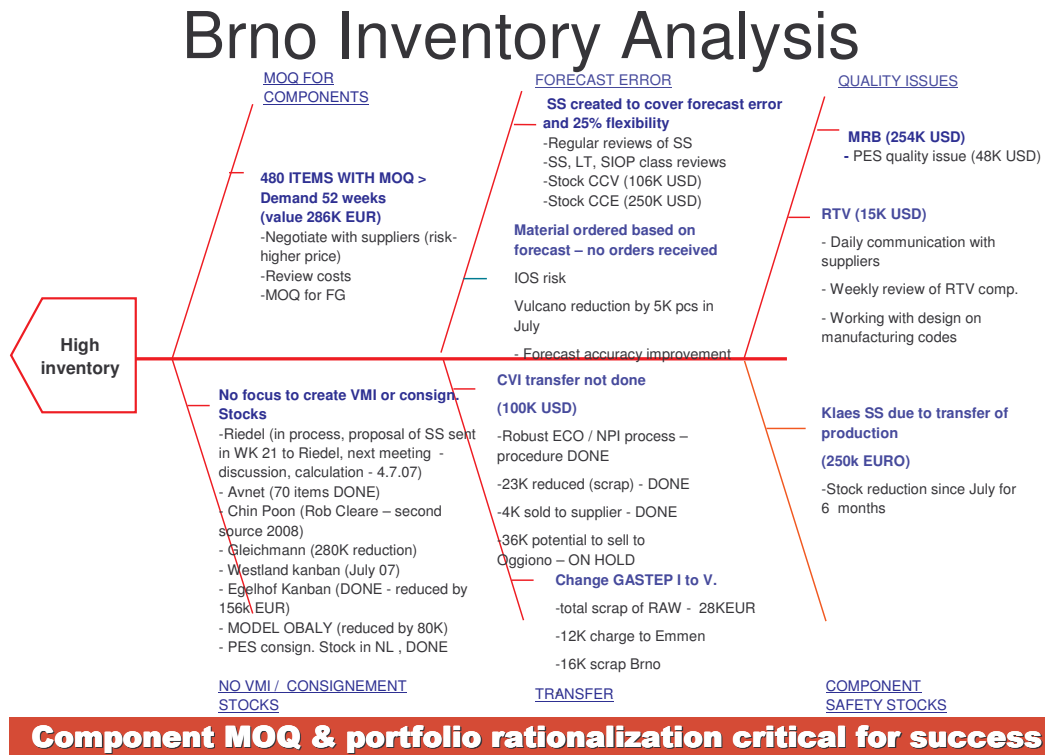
Brno Inventory Analysis

MOQ FOR COMPONENTS

480 ITEMS WITH MOQ > Demand 52 weeks (value 286K EUR)
-Negotiate with suppliers (risk-higher price)
-Review costs
-MOQ for FG

FORECAST ERROR

SS created to cover forecast error and 25% flexibility
-Regular reviews of SS
-SS, LT, SIOP class reviews
-Stock CCV (106K USD)
-Stock CCE (250K USD)

Material ordered based on forecast – no orders received

IOS risk

Vulcano reduction by 5K pcs in July

- Forecast accuracy improvement

QUALITY ISSUES

MRB (254K USD)
- PES quality issue (48K USD)

RTV (15K USD)

- Daily communication with suppliers

- Weekly review of RTV comp.

- Working with design on manufacturing codes

High inventory

No focus to create VMI or consign. Stocks
-Riedel (in process, proposal of SS sent in WK 21 to Riedel, next meeting - discussion, calculation - 4.7.07)
- Avnet (70 items DONE)
- Chin Poon (Rob Cleare – second source 2008)
- Gleichmann (280K reduction)
- Westland kanban (July 07)
- Egelhof Kanban (DONE - reduced by 156k EUR)
- MODEL OBALY (reduced by 80K)
- PES consign. Stock in NL , DONE

NO VMI / CONSIGNEMENT STOCKS

CVI transfer not done

(100K USD)

-Robust ECO / NPI process – procedure DONE

-23K reduced (scrap) - DONE

-4K sold to supplier - DONE

-36K potential to sell to Oggiono – ON HOLD

Change GASTEP I to V.

-total scrap of RAW - 28KEUR

-12K charge to Emmen

-16K scrap Brno

TRANSFER

Klaes SS due to transfer of production

(250k EURO)

-Stock reduction since July for 6 months

COMPONENT SAFETY STOCKS

Component MOQ & portfolio rationalization critical for success